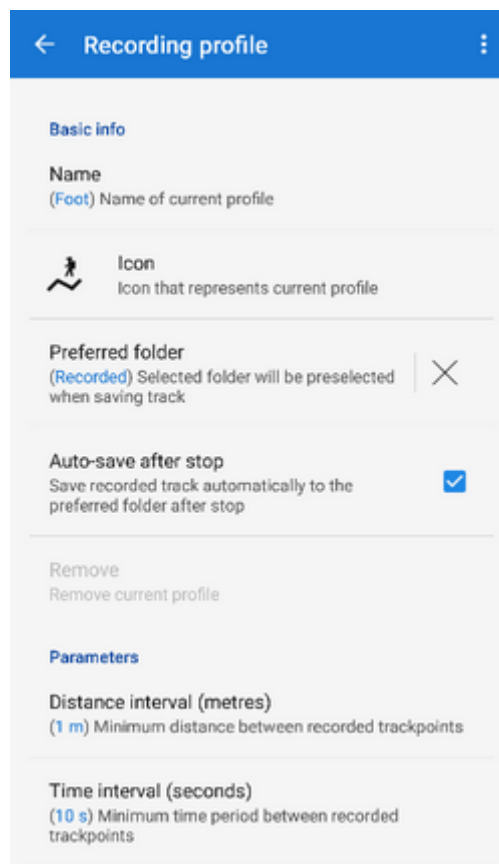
Recording profile

Basic info

Name
(Foot) Name of current profile

Icon
Icon that represents current profile

Preferred folder
(Recorded) Selected folder will be preselected when saving track

Auto-save after stop
Save recorded track automatically to the preferred folder after stop

Remove
Remove current profile

Parameters

Distance interval (metres)
(1 m) Minimum distance between recorded trackpoints

Time interval (seconds)
(10 s) Minimum time period between recorded trackpoints